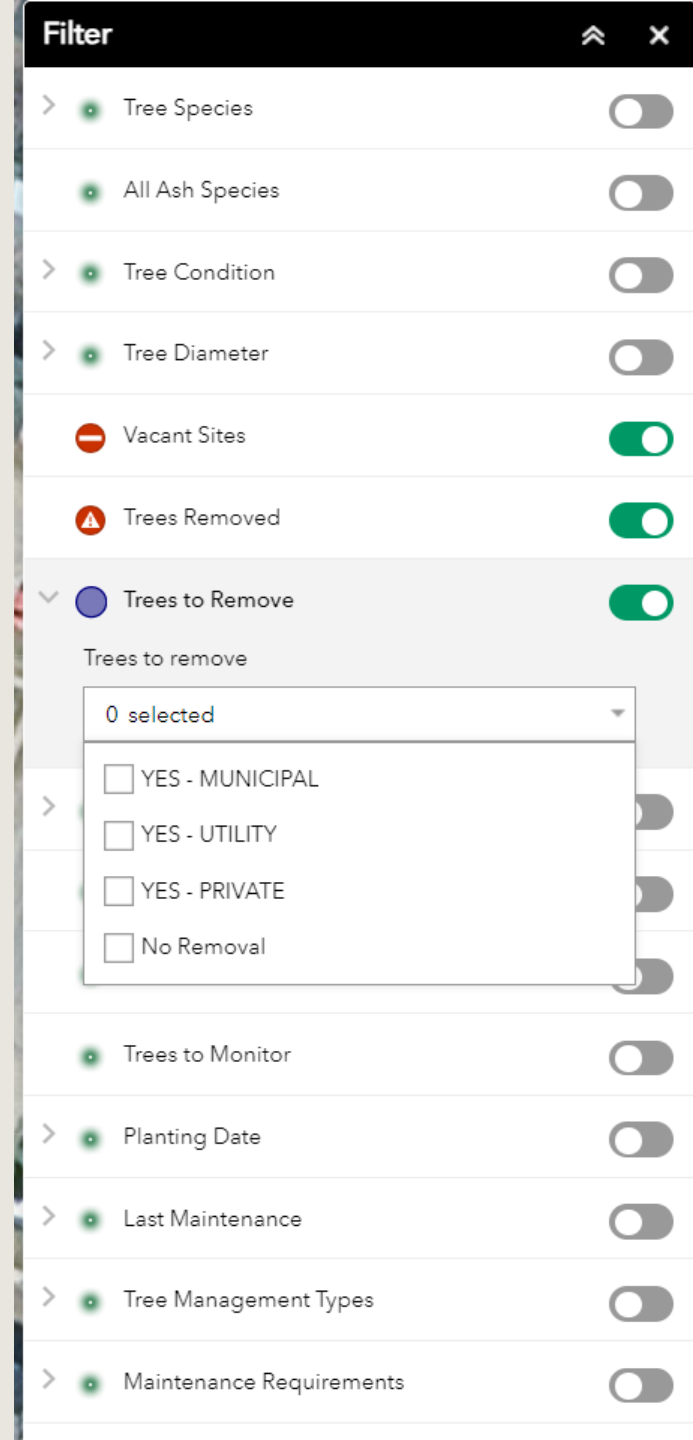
Filter

Tree Species

All Ash Species

Tree Condition

Tree Diameter

Vacant Sites

Trees Removed

Trees to Remove

Trees to remove

0 selected

YES - MUNICIPAL

YES - UTILITY

YES - PRIVATE

No Removal

Trees to Monitor

Planting Date

Last Maintenance

Tree Management Types

Maintenance Requirements